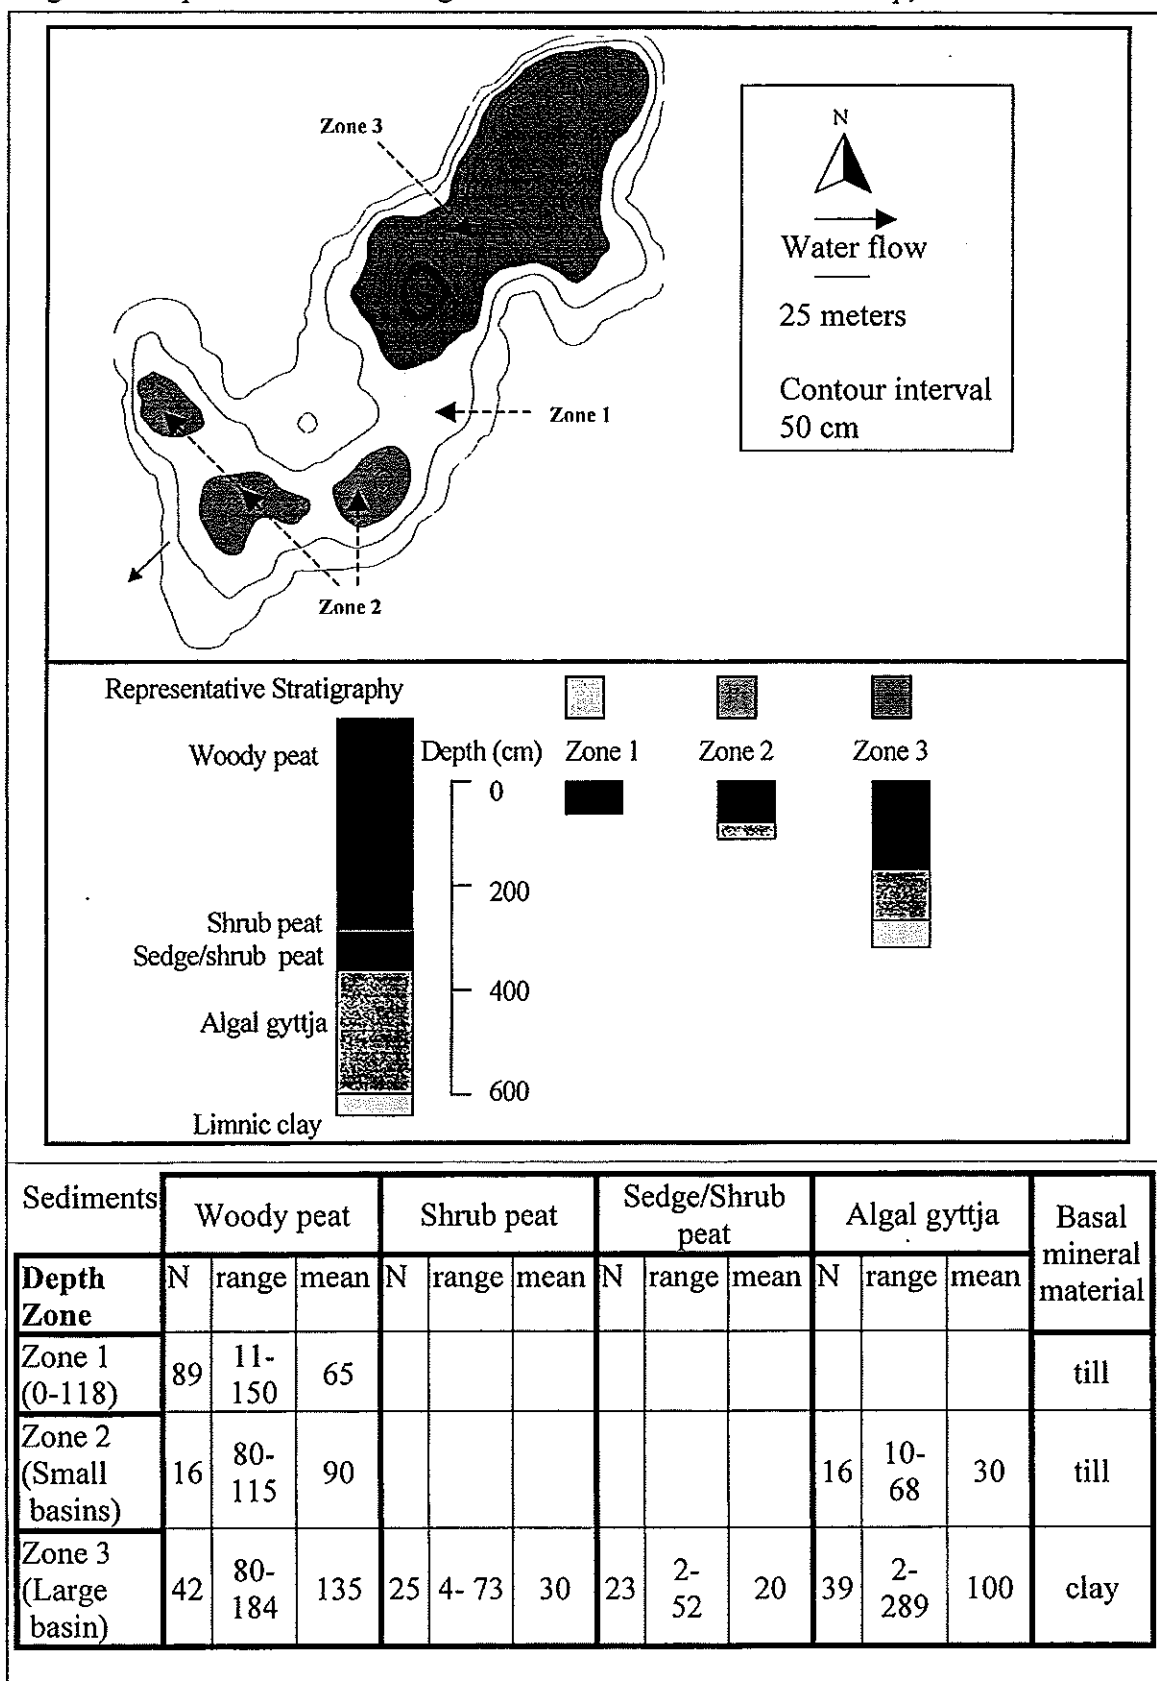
Zone 3

N

Water flow

25 meters

Contour interval 50 cm

Zone 1

Zone 2

Representative Stratigraphy

Woody peat

Depth (cm)

0

200

400

600

Shrub peat

Sedge/shrub peat

Algal gyttja

Limnic clay

Zone 1

Zone 2

Zone 3

| Sediments | Woody peat | | | Shrub peat | | | Sedge/Shrub peat | | | Algal gyttja | | | Basal mineral material |
|---|---|---|---|---|---|---|---|---|---|---|---|---|---|
| **Depth Zone** | N | range | mean | N | range | mean | N | range | mean | N | range | mean | |
| Zone 1 (0-118) | 89 | 11-150 | 65 | | | | | | | | | | till |
| Zone 2 (Small basins) | 16 | 80-115 | 90 | | | | | | | 16 | 10-68 | 30 | till |
| Zone 3 (Large basin) | 42 | 80-184 | 135 | 25 | 4- 73 | 30 | 23 | 2-52 | 20 | 39 | 2-289 | 100 | clay |